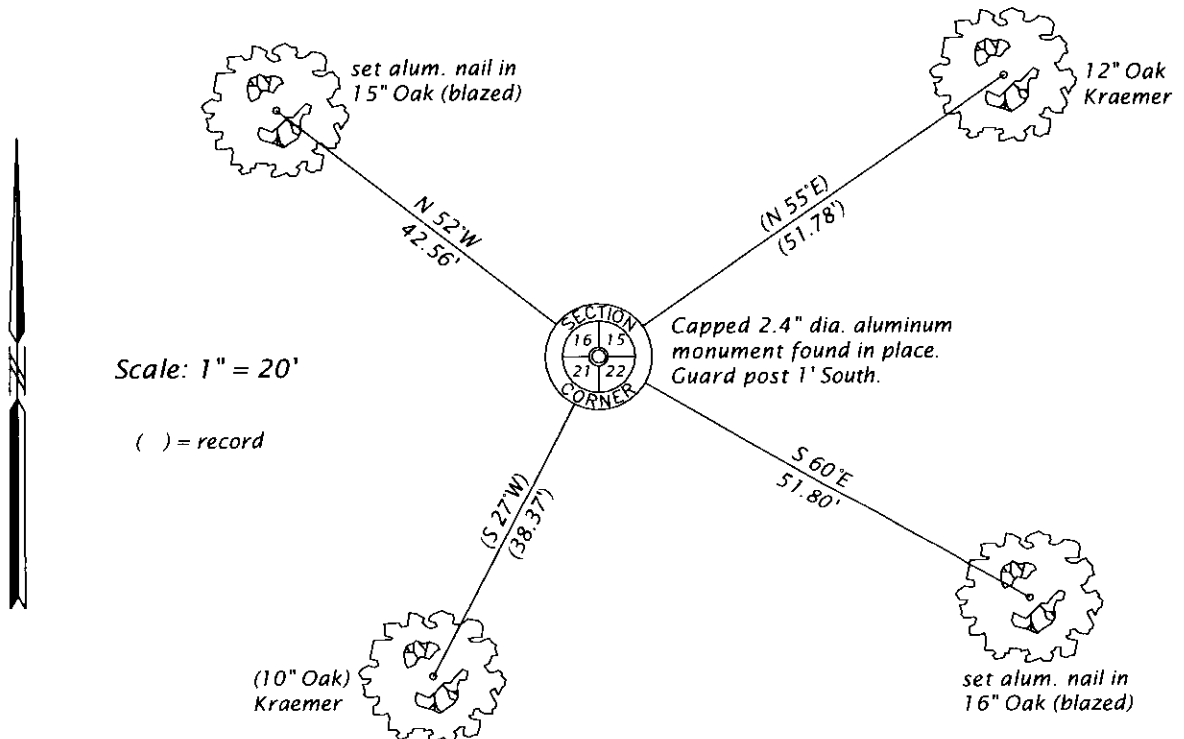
set alum. nail in 15" Oak (blazed)

12" Oak Kraemer

N 52°W
42.56'

(N 55°E)
(51.78')

SECTION
16 15
21 22
CORNER

Capped 2.4" dia. aluminum monument found in place. Guard post 1' South.

Scale: 1" = 20'

( ) = record

(S 27°W)
(38.37')

S 60°E
51.80'

(10" Oak) Kraemer

set alum. nail in 16" Oak (blazed)